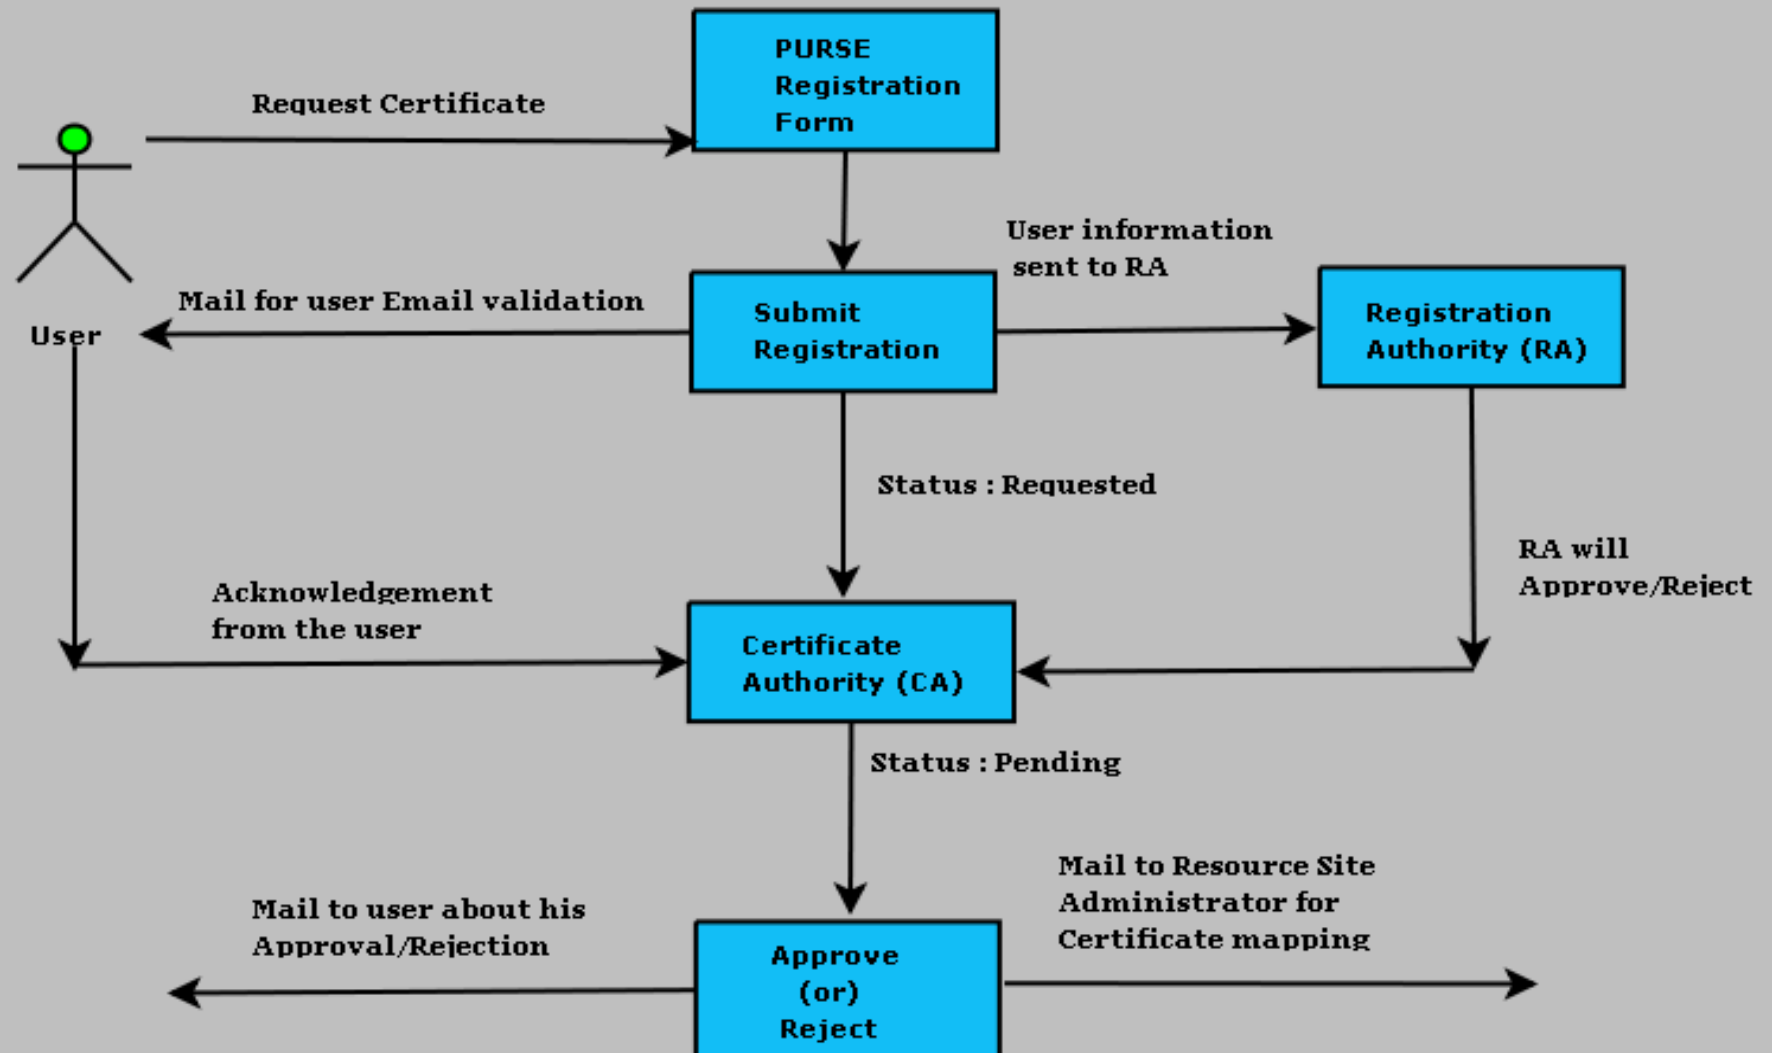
Request Certificate

PURSE Registration Form

User

Mail for user Email validation

Submit Registration

User information sent to RA

Registration Authority (RA)

Status : Requested

RA will Approve/Reject

Acknowledgement from the user

Certificate Authority (CA)

Status : Pending

Mail to user about his Approval/Rejection

Approve (or) Reject

Mail to Resource Site Administrator for Certificate mapping